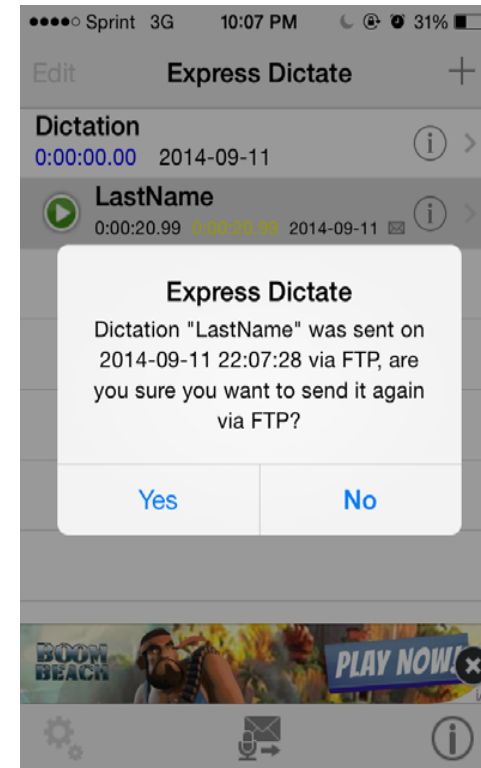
●●●●○ Sprint 3G 10:07 PM 31%

Edit Express Dictate +

Dictation
0:00:00.00 2014-09-11

LastName
0:00:20.99 0:00:00.00 2014-09-11

Express Dictate
Dictation "LastName" was sent on 2014-09-11 22:07:28 via FTP, are you sure you want to send it again via FTP?

Yes No

BOOM BEACH PLAY NOW!